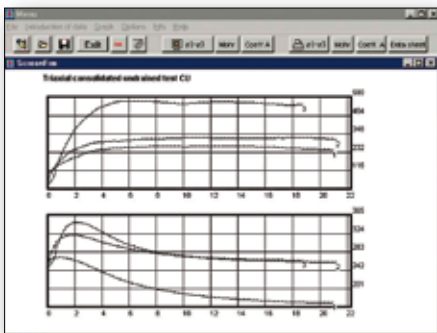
Menu

File Introduction of data Graph Options Info Help

Exit

s1-s3 Mohr Coeff. A s1-s3 Mohr Coeff. A Data sheet

ScreenFile

Triaxial consolidated undrained test CU

580
464
348
232
116

0 2 4 6 8 10 12 14 16 18 20 22

305
324
263
242
201

0 2 4 6 8 10 12 14 16 18 20 22